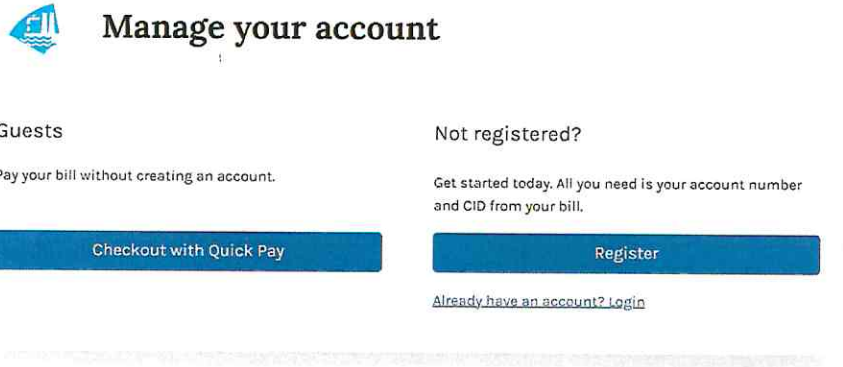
Manage your account

uests

ay your bill without creating an account.

Checkout with Quick Pay

Not registered?

Get started today. All you need is your account number and CID from your bill.

Register

Already have an account? Login